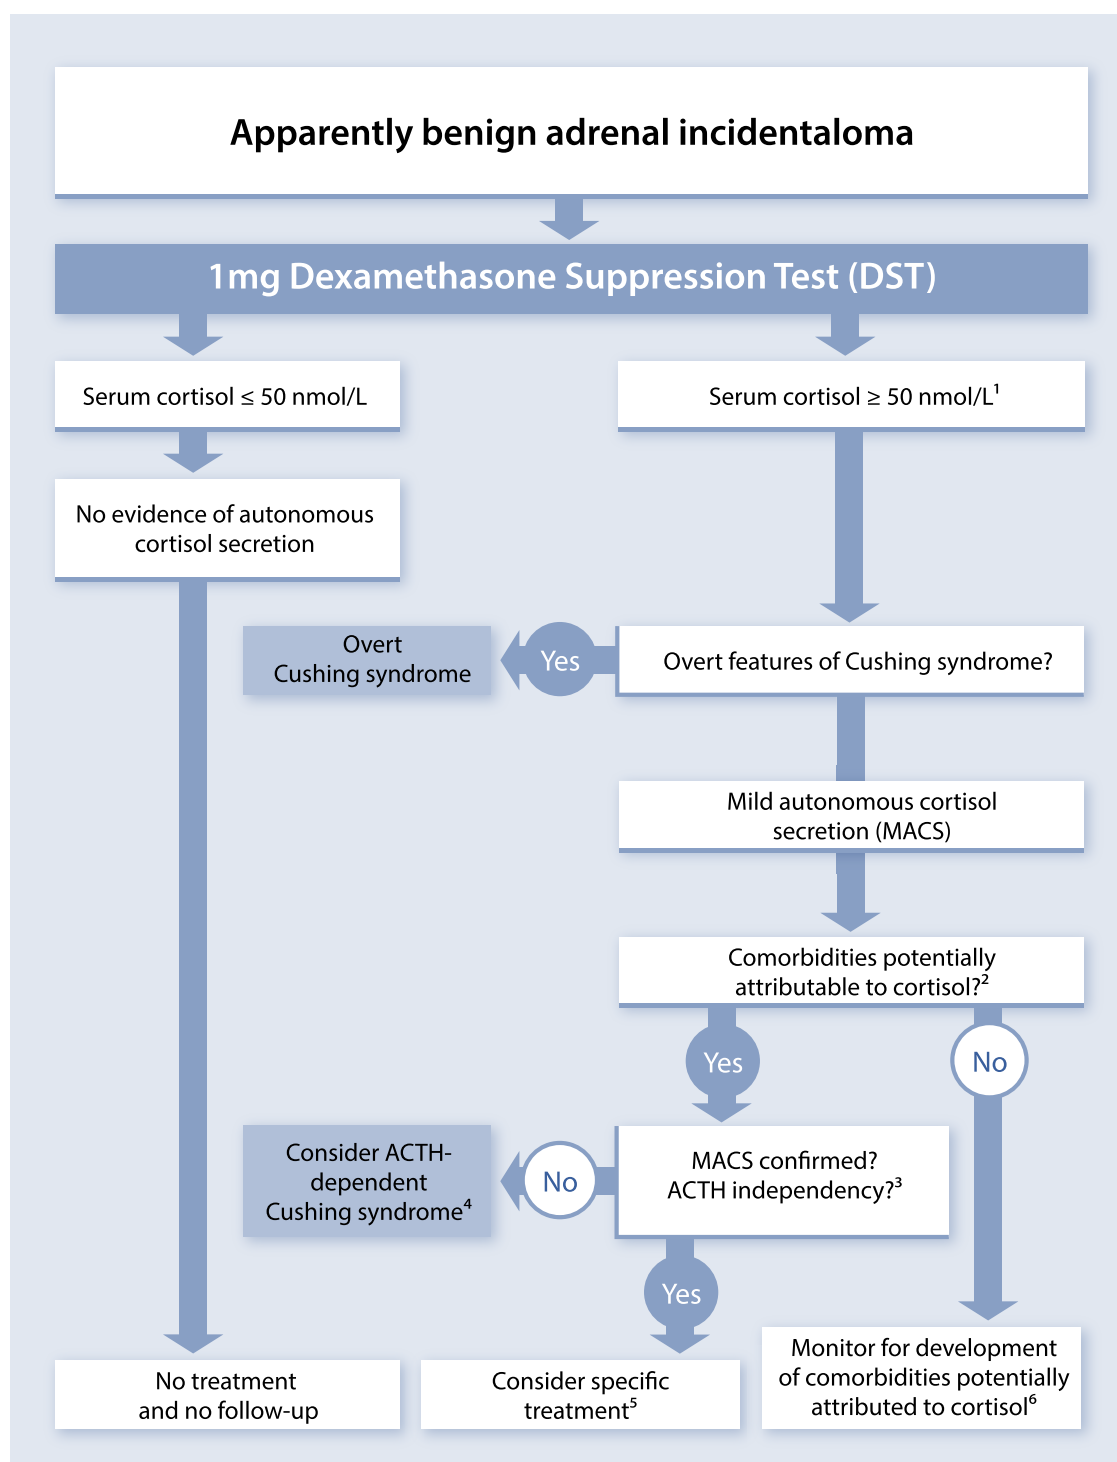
Apparently benign adrenal incidentaloma

1mg Dexamethasone Suppression Test (DST)

Serum cortisol ≤ 50 nmol/L

Serum cortisol ≥ 50 nmol/L$^1$

No evidence of autonomous cortisol secretion

Overt Cushing syndrome

Yes

Overt features of Cushing syndrome?

Mild autonomous cortisol secretion (MACS)

Comorbidities potentially attributable to cortisol?$^2$

Yes

No

Consider ACTH-dependent Cushing syndrome$^4$

No

MACS confirmed? ACTH independency?$^3$

Yes

No treatment and no follow-up

Consider specific treatment$^5$

Monitor for development of comorbidities potentially attributed to cortisol$^6$